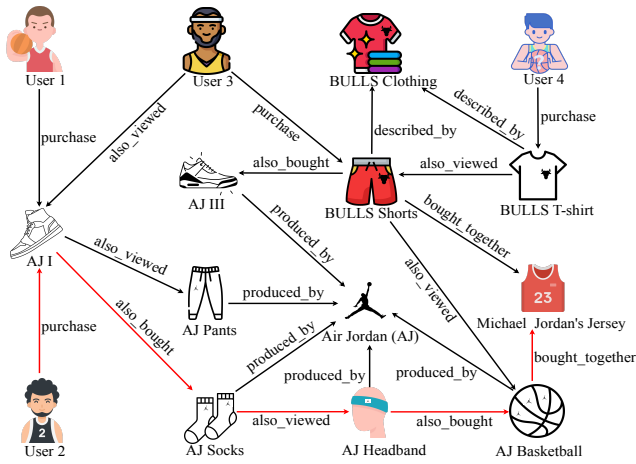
User 1
User 3
BULLS Clothing
User 4
purchase
also_viewed
purchase
described_by
described_by
purchase
also_bought
also_viewed
AJ III
BULLS Shorts
BULLS T-shirt
produced_by
bought_together
AJ I
also_viewed
also_viewed
AJ Pants
produced_by
also_bought
Air Jordan (AJ)
Michael Jordan's Jersey
23
purchase
produced_by
produced_by
produced_by
bought_together
2
also_viewed
also_bought
User 2
AJ Socks
AJ Headband
AJ Basketball